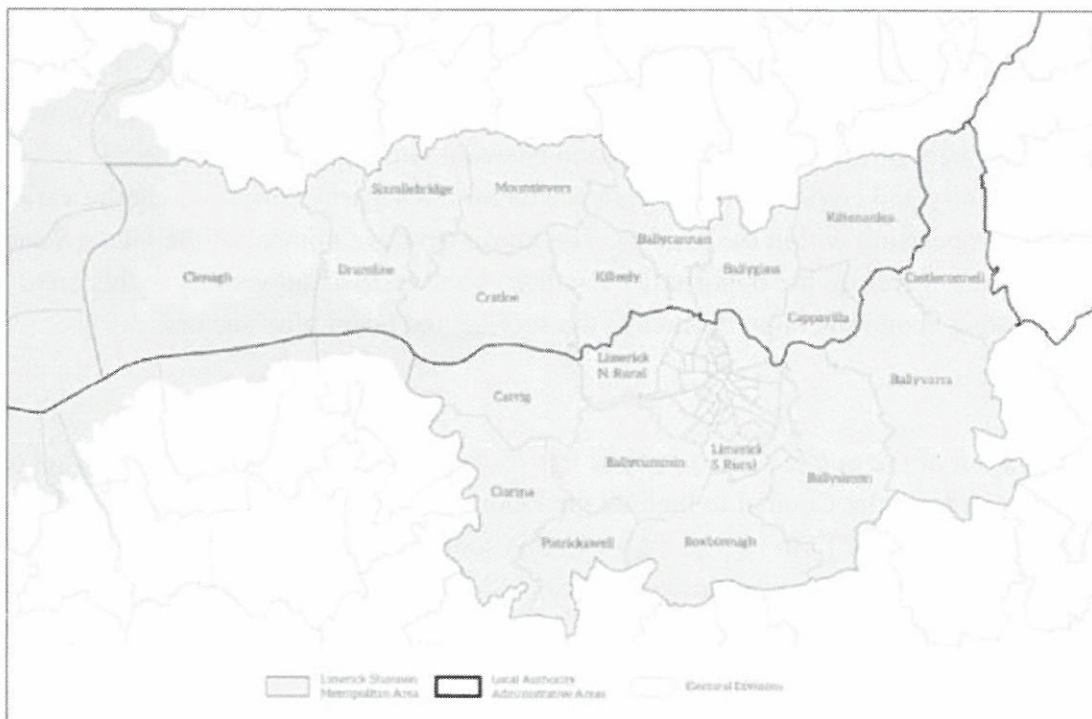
Sixmilebridge
Mountievers
Kilsenardea
Ballycannan
Clenagh
Drumline
Killeely
Ballyglass
Castleconnell
Cratloe
Cappavilla
Limerick N. Rural
Ballyvarra
Carrig
Limerick S. Rural
Ballycummin
Ballysimon
Clarina
Patrickswell
Boxborough

Limerick Shannon Metropolitan Area
Local Authority Administrative Areas
Electoral Divisions